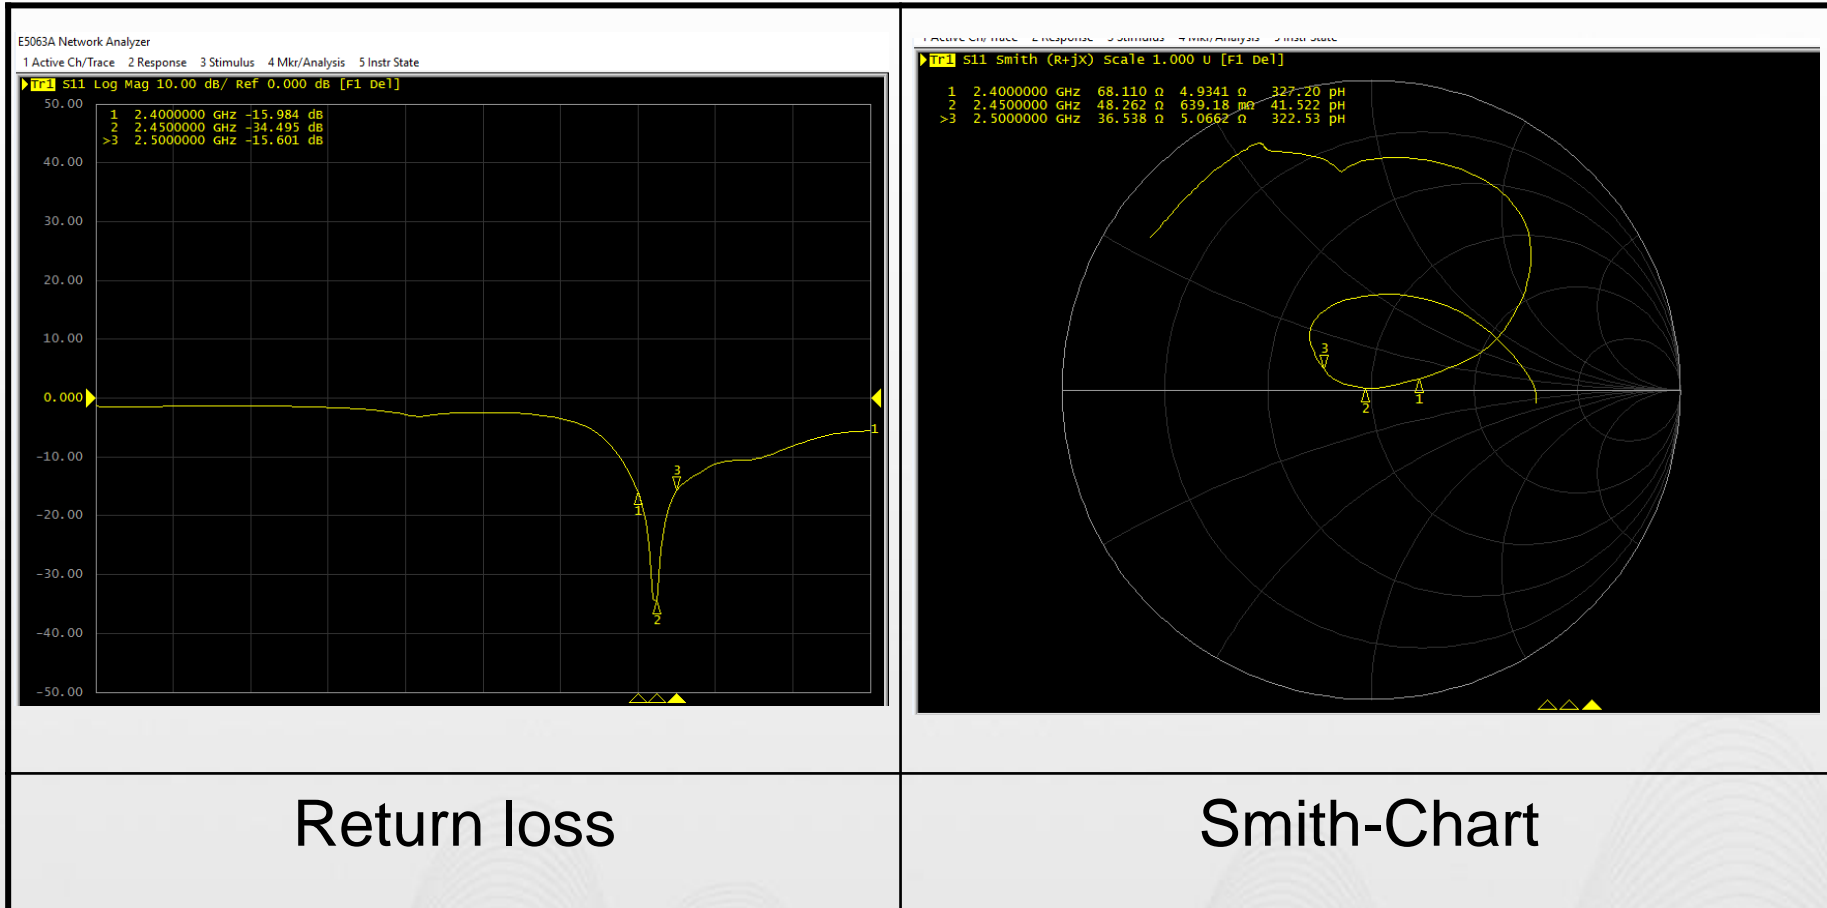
E5063A Network Analyzer
1 Active Ch/Trace 2 Response 3 Stimulus 4 Mkr/Analysis 5 Instr State

Tr1 S11 Log Mag 10.00 dB/ Ref 0.000 dB [F1 Del]

1 2.4000000 GHz -15.984 dB
2 2.4500000 GHz -34.495 dB
>3 2.5000000 GHz -15.601 dB

50.00
40.00
30.00
20.00
10.00
0.000
-10.00
-20.00
-30.00
-40.00
-50.00

3
1
2
1

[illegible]

Tr1 S11 Smith (R+jX) Scale 1.000 U [F1 Del]

1 2.4000000 GHz 68.110 Ω 4.9341 Ω 327.20 pH
2 2.4500000 GHz 48.262 Ω 639.18 mΩ 41.522 pH
>3 2.5000000 GHz 36.538 Ω 5.0662 Ω 322.53 pH

3
2
1

Return loss

Smith-Chart